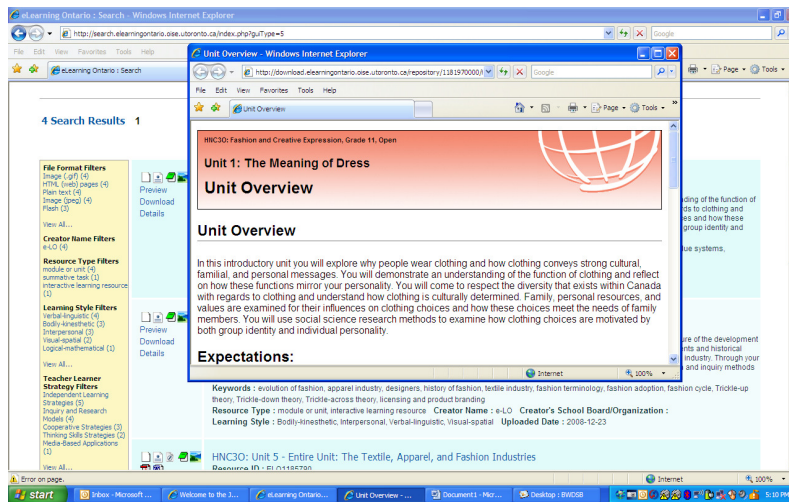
eLearning Ontario : Search - Windows Internet Explorer

http://search.elearningontario.oise.utoronto.ca/index.php?guiType=5

Google

File Edit View Favorites Tools Help

eLearning Ontario : Search

4 Search Results 1

File Format Filters
Image (.gif) (4)
HTML (web) pages (4)
Plain text (4)
Image (jpeg) (4)
Flash (3)

View All...

Creator Name Filters
e-LO (4)

Resource Type Filters
module or unit (4)
summative task (1)
interactive learning resource (1)

Learning Style Filters
Verbal-linguistic (4)
Bodily-kinesthetic (3)
Interpersonal (3)
Visual-spatial (2)
Logical-mathematical (1)

View All...

Teacher Learner Strategy Filters
Independent Learning Strategies (5)
Inquiry and Research Models (4)
Cooperative Strategies (3)
Thinking Skills Strategies (2)
Media-Based Applications (1)

View All...

Preview
Download
Details

Preview
Download
Details

Unit Overview - Windows Internet Explorer

http://download.elearningontario.oise.utoronto.ca/repository/1181970000/

Google

File Edit View Favorites Tools Help

Unit Overview

Page Tools

HIC3O: Fashion and Creative Expression, Grade 11, Open

Unit 1: The Meaning of Dress

Unit Overview

Unit Overview

In this introductory unit you will explore why people wear clothing and how clothing conveys strong cultural, familial, and personal messages. You will demonstrate an understanding of the function of clothing and reflect on how these functions mirror your personality. You will come to respect the diversity that exists within Canada with regards to clothing and understand how clothing is culturally determined. Family, personal resources, and values are examined for their influences on clothing choices and how these choices meet the needs of family members. You will use social science research methods to examine how clothing choices are motivated by both group identity and individual personality.

Expectations:

Internet 100%

ding of the function of rds to clothing and es and how these group identity and

lue systems,

ure of the development ents and historical industry. Through your and inquiry methods

Keywords : evolution of fashion, apparel industry, designers, history of fashion, textile industry, fashion terminology, fashion adoption, fashion cycle, Trickle-up theory, Trickle-down theory, Trickle-across theory, licensing and product branding

Resource Type : module or unit, interactive learning resource Creator Name : e-LO Creator's School Board/Organization :

Learning Style : Bodily-kinesthetic, Interpersonal, Verbal-linguistic, Visual-spatial Uploaded Date : 2008-12-23

HNC3O: Unit 5 - Entire Unit: The Textile, Apparel, and Fashion Industries

Resource ID : ELO1185780

Error on page.

Internet 100%

start Inbox - Microsoft ... Welcome to the 3... eLearning Ontario... Unit Overview - ... Document1 - Micr... Desktop : BWDSB 5:10 PM